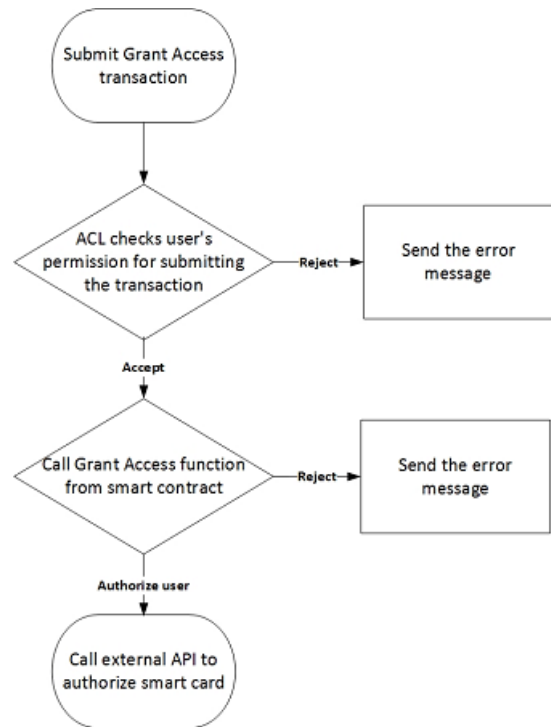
Submit Grant Access transaction

ACL checks user's permission for submitting the transaction

Reject

Send the error message

Accept

Call Grant Access function from smart contract

Reject

Send the error message

Authorize user

Call external API to authorize smart card